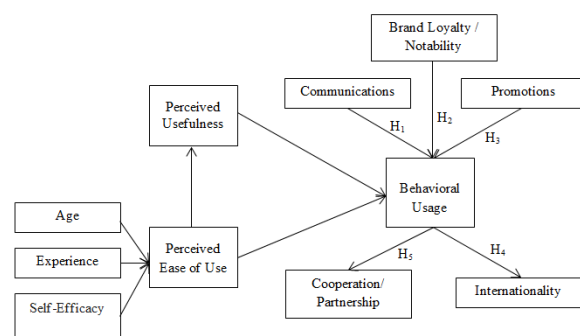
Brand Loyalty / Notability

Communications

Promotions

Perceived Usefulness

$H_1$

$H_2$

$H_3$

Behavioral Usage

Age

Experience

Perceived Ease of Use

$H_5$

$H_4$

Self-Efficacy

Cooperation/ Partnership

Internationality